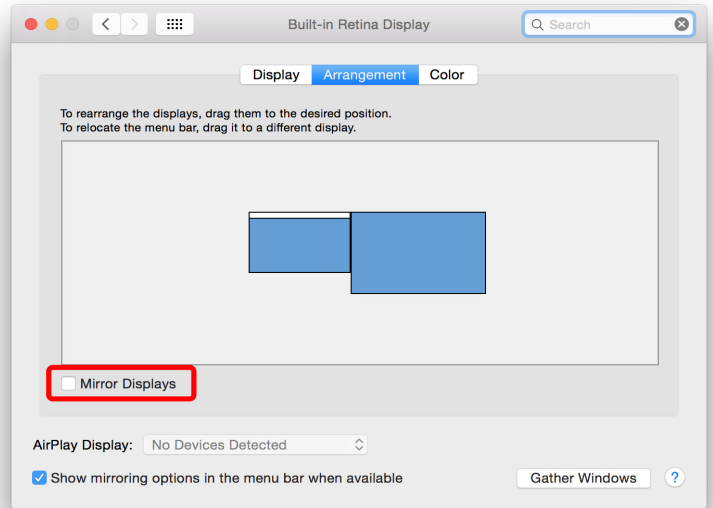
Built-in Retina Display

Search

Display Arrangement Color

To rearrange the displays, drag them to the desired position.
To relocate the menu bar, drag it to a different display.

Mirror Displays

AirPlay Display: No Devices Detected

Show mirroring options in the menu bar when available

Gather Windows

?